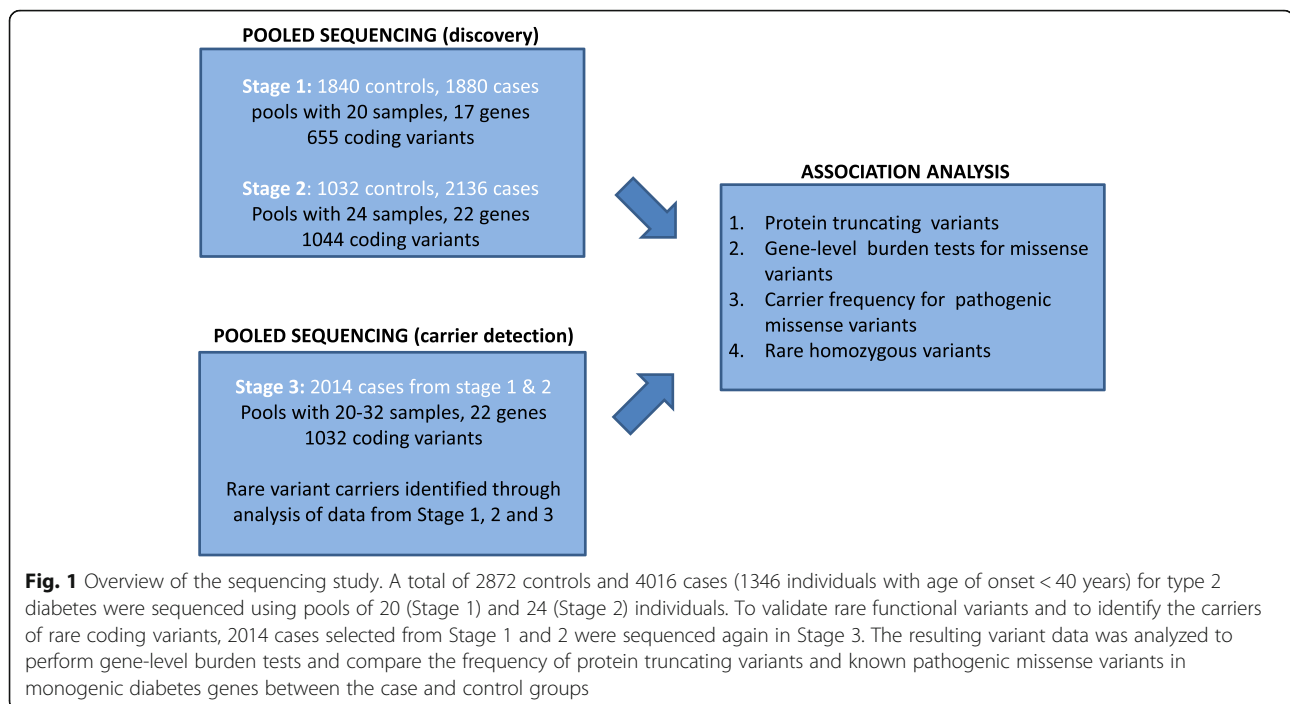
POOLED SEQUENCING (discovery)

Stage 1: 1840 controls, 1880 cases
pools with 20 samples, 17 genes
655 coding variants

Stage 2: 1032 controls, 2136 cases
Pools with 24 samples, 22 genes
1044 coding variants

ASSOCIATION ANALYSIS

1. Protein truncating variants
2. Gene-level burden tests for missense variants
3. Carrier frequency for pathogenic missense variants
4. Rare homozygous variants

POOLED SEQUENCING (carrier detection)

Stage 3: 2014 cases from stage 1 & 2
Pools with 20-32 samples, 22 genes
1032 coding variants

Rare variant carriers identified through analysis of data from Stage 1, 2 and 3

Fig. 1 Overview of the sequencing study. A total of 2872 controls and 4016 cases (1346 individuals with age of onset < 40 years) for type 2 diabetes were sequenced using pools of 20 (Stage 1) and 24 (Stage 2) individuals. To validate rare functional variants and to identify the carriers of rare coding variants, 2014 cases selected from Stage 1 and 2 were sequenced again in Stage 3. The resulting variant data was analyzed to perform gene-level burden tests and compare the frequency of protein truncating variants and known pathogenic missense variants in monogenic diabetes genes between the case and control groups